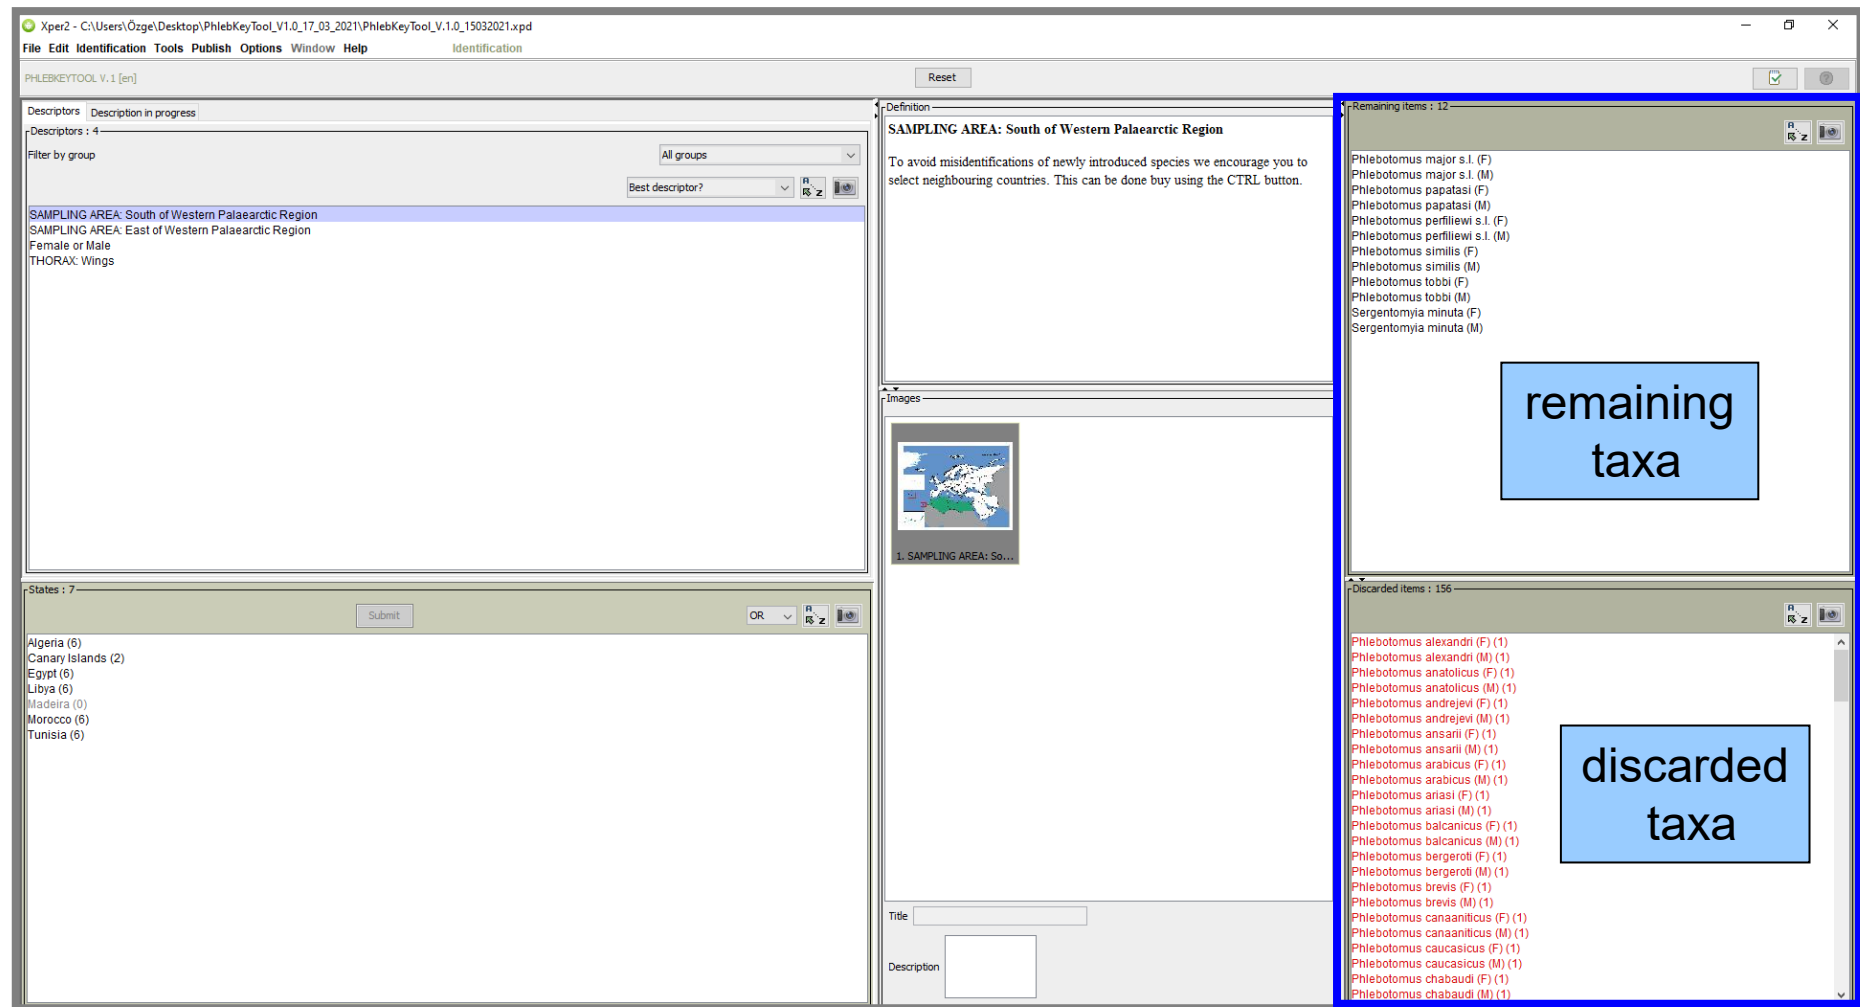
Xper2 - C:\Users\Özge\Desktop\PhlebKeyTool_V1.0_17_03_2021\PhlebKeyTool_V.1.0_15032021.xpd

File Edit Identification Tools Publish Options Window Help Identification

PHLEBKEYTOOL V.1 [en]

Reset

Descriptors | Description in progress

Descriptors : 4

Filter by group

All groups

Best descriptor?

SAMPLING AREA: South of Western Palaearctic Region
SAMPLING AREA: East of Western Palaearctic Region
Female or Male
THORAX: Wings

States : 7

Submit

OR

Algeria (6)
Canary Islands (2)
Egypt (6)
Libya (6)
Madeira (0)
Morocco (6)
Tunisia (6)

Definition

SAMPLING AREA: South of Western Palaearctic Region

To avoid misidentifications of newly introduced species we encourage you to select neighbouring countries. This can be done buy using the CTRL button.

Images

1. SAMPLING AREA: So...

Title

Description

Remaining items : 12

Phlebotomus major s.l. (F)
Phlebotomus major s.l. (M)
Phlebotomus papatasi (F)
Phlebotomus papatasi (M)
Phlebotomus perfiliewi s.l. (F)
Phlebotomus perfiliewi s.l. (M)
Phlebotomus similis (F)
Phlebotomus similis (M)
Phlebotomus tobbi (F)
Phlebotomus tobbi (M)
Sergentomyia minuta (F)
Sergentomyia minuta (M)

remaining taxa

Discarded items : 156

Phlebotomus alexandri (F) (1)
Phlebotomus alexandri (M) (1)
Phlebotomus anatolicus (F) (1)
Phlebotomus anatolicus (M) (1)
Phlebotomus andrejevi (F) (1)
Phlebotomus andrejevi (M) (1)
Phlebotomus ansarii (F) (1)
Phlebotomus ansarii (M) (1)
Phlebotomus arabicus (F) (1)
Phlebotomus arabicus (M) (1)
Phlebotomus ariasi (F) (1)
Phlebotomus ariasi (M) (1)
Phlebotomus balcanicus (F) (1)
Phlebotomus balcanicus (M) (1)
Phlebotomus bergeroti (F) (1)
Phlebotomus bergeroti (M) (1)
Phlebotomus brevis (F) (1)
Phlebotomus brevis (M) (1)
Phlebotomus canaaniticus (F) (1)
Phlebotomus canaaniticus (M) (1)
Phlebotomus caucasicus (F) (1)
Phlebotomus caucasicus (M) (1)
Phlebotomus chabaudi (F) (1)
Phlebotomus chabaudi (M) (1)

discarded taxa